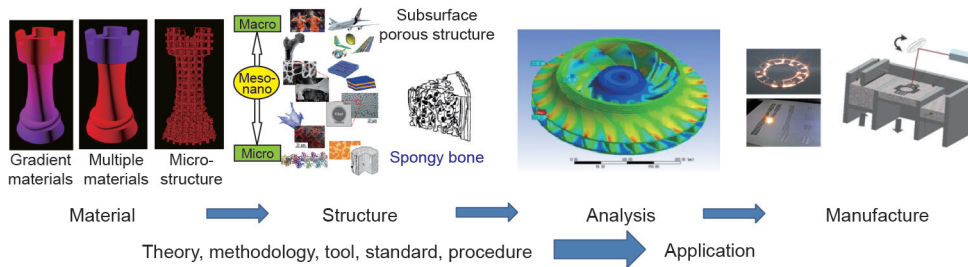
Gradient materials

Multiple materials

Micro-structure

Macro

Meso-nano

Micro

Subsurface porous structure

Spongy bone

Material

Structure

Analysis

Manufacture

Theory, methodology, tool, standard, procedure

Application